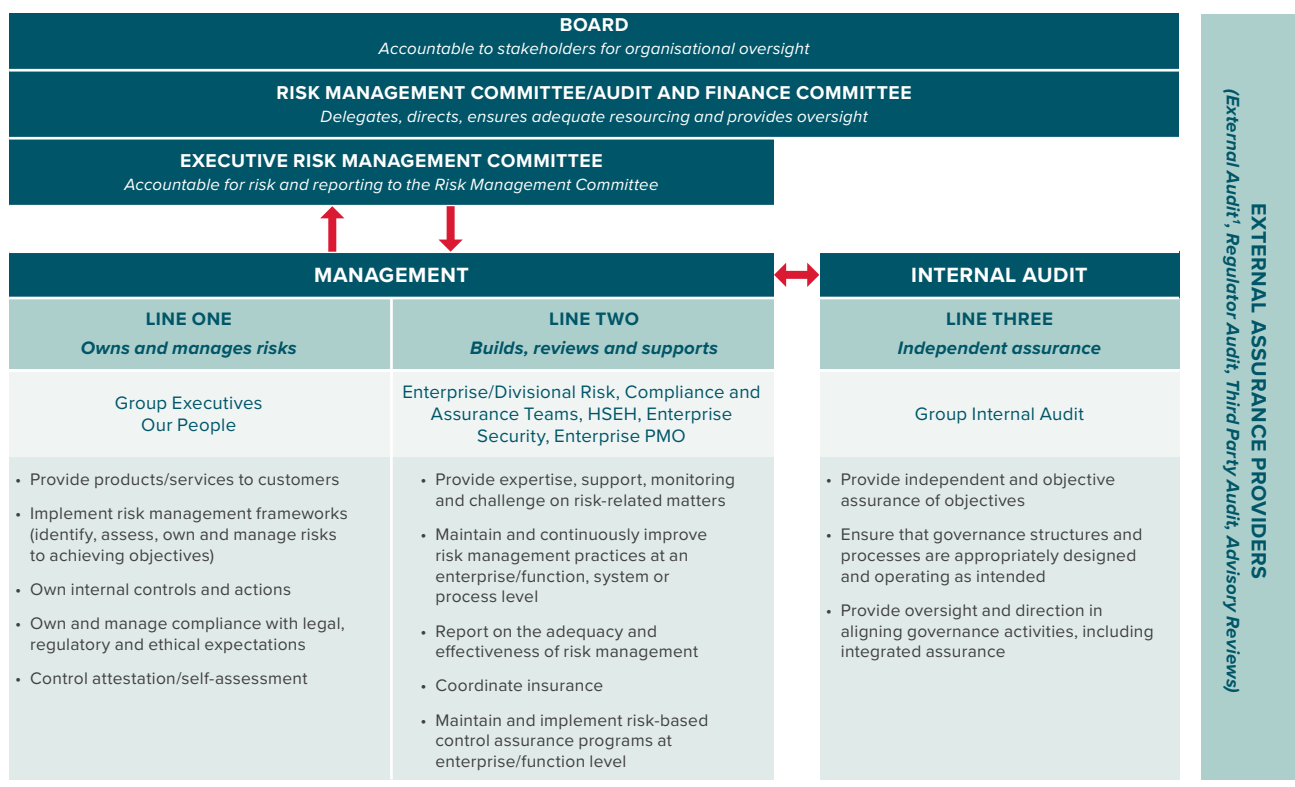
BOARD
Accountable to stakeholders for organisational oversight

RISK MANAGEMENT COMMITTEE/AUDIT AND FINANCE COMMITTEE
Delegates, directs, ensures adequate resourcing and provides oversight

EXECUTIVE RISK MANAGEMENT COMMITTEE
Accountable for risk and reporting to the Risk Management Committee

MANAGEMENT

LINE ONE
Owns and manages risks

Group Executives
Our People

- Provide products/services to customers
- Implement risk management frameworks (identify, assess, own and manage risks to achieving objectives)
- Own internal controls and actions
- Own and manage compliance with legal, regulatory and ethical expectations
- Control attestation/self-assessment

LINE TWO
Builds, reviews and supports

Enterprise/Divisional Risk, Compliance and Assurance Teams, HSEH, Enterprise Security, Enterprise PMO

- Provide expertise, support, monitoring and challenge on risk-related matters
- Maintain and continuously improve risk management practices at an enterprise/function, system or process level
- Report on the adequacy and effectiveness of risk management
- Coordinate insurance
- Maintain and implement risk-based control assurance programs at enterprise/function level

INTERNAL AUDIT

LINE THREE
Independent assurance

Group Internal Audit

- Provide independent and objective assurance of objectives
- Ensure that governance structures and processes are appropriately designed and operating as intended
- Provide oversight and direction in aligning governance activities, including integrated assurance

EXTERNAL ASSURANCE PROVIDERS
(External Audit¹, Regulator Audit, Third Party Audit, Advisory Reviews)